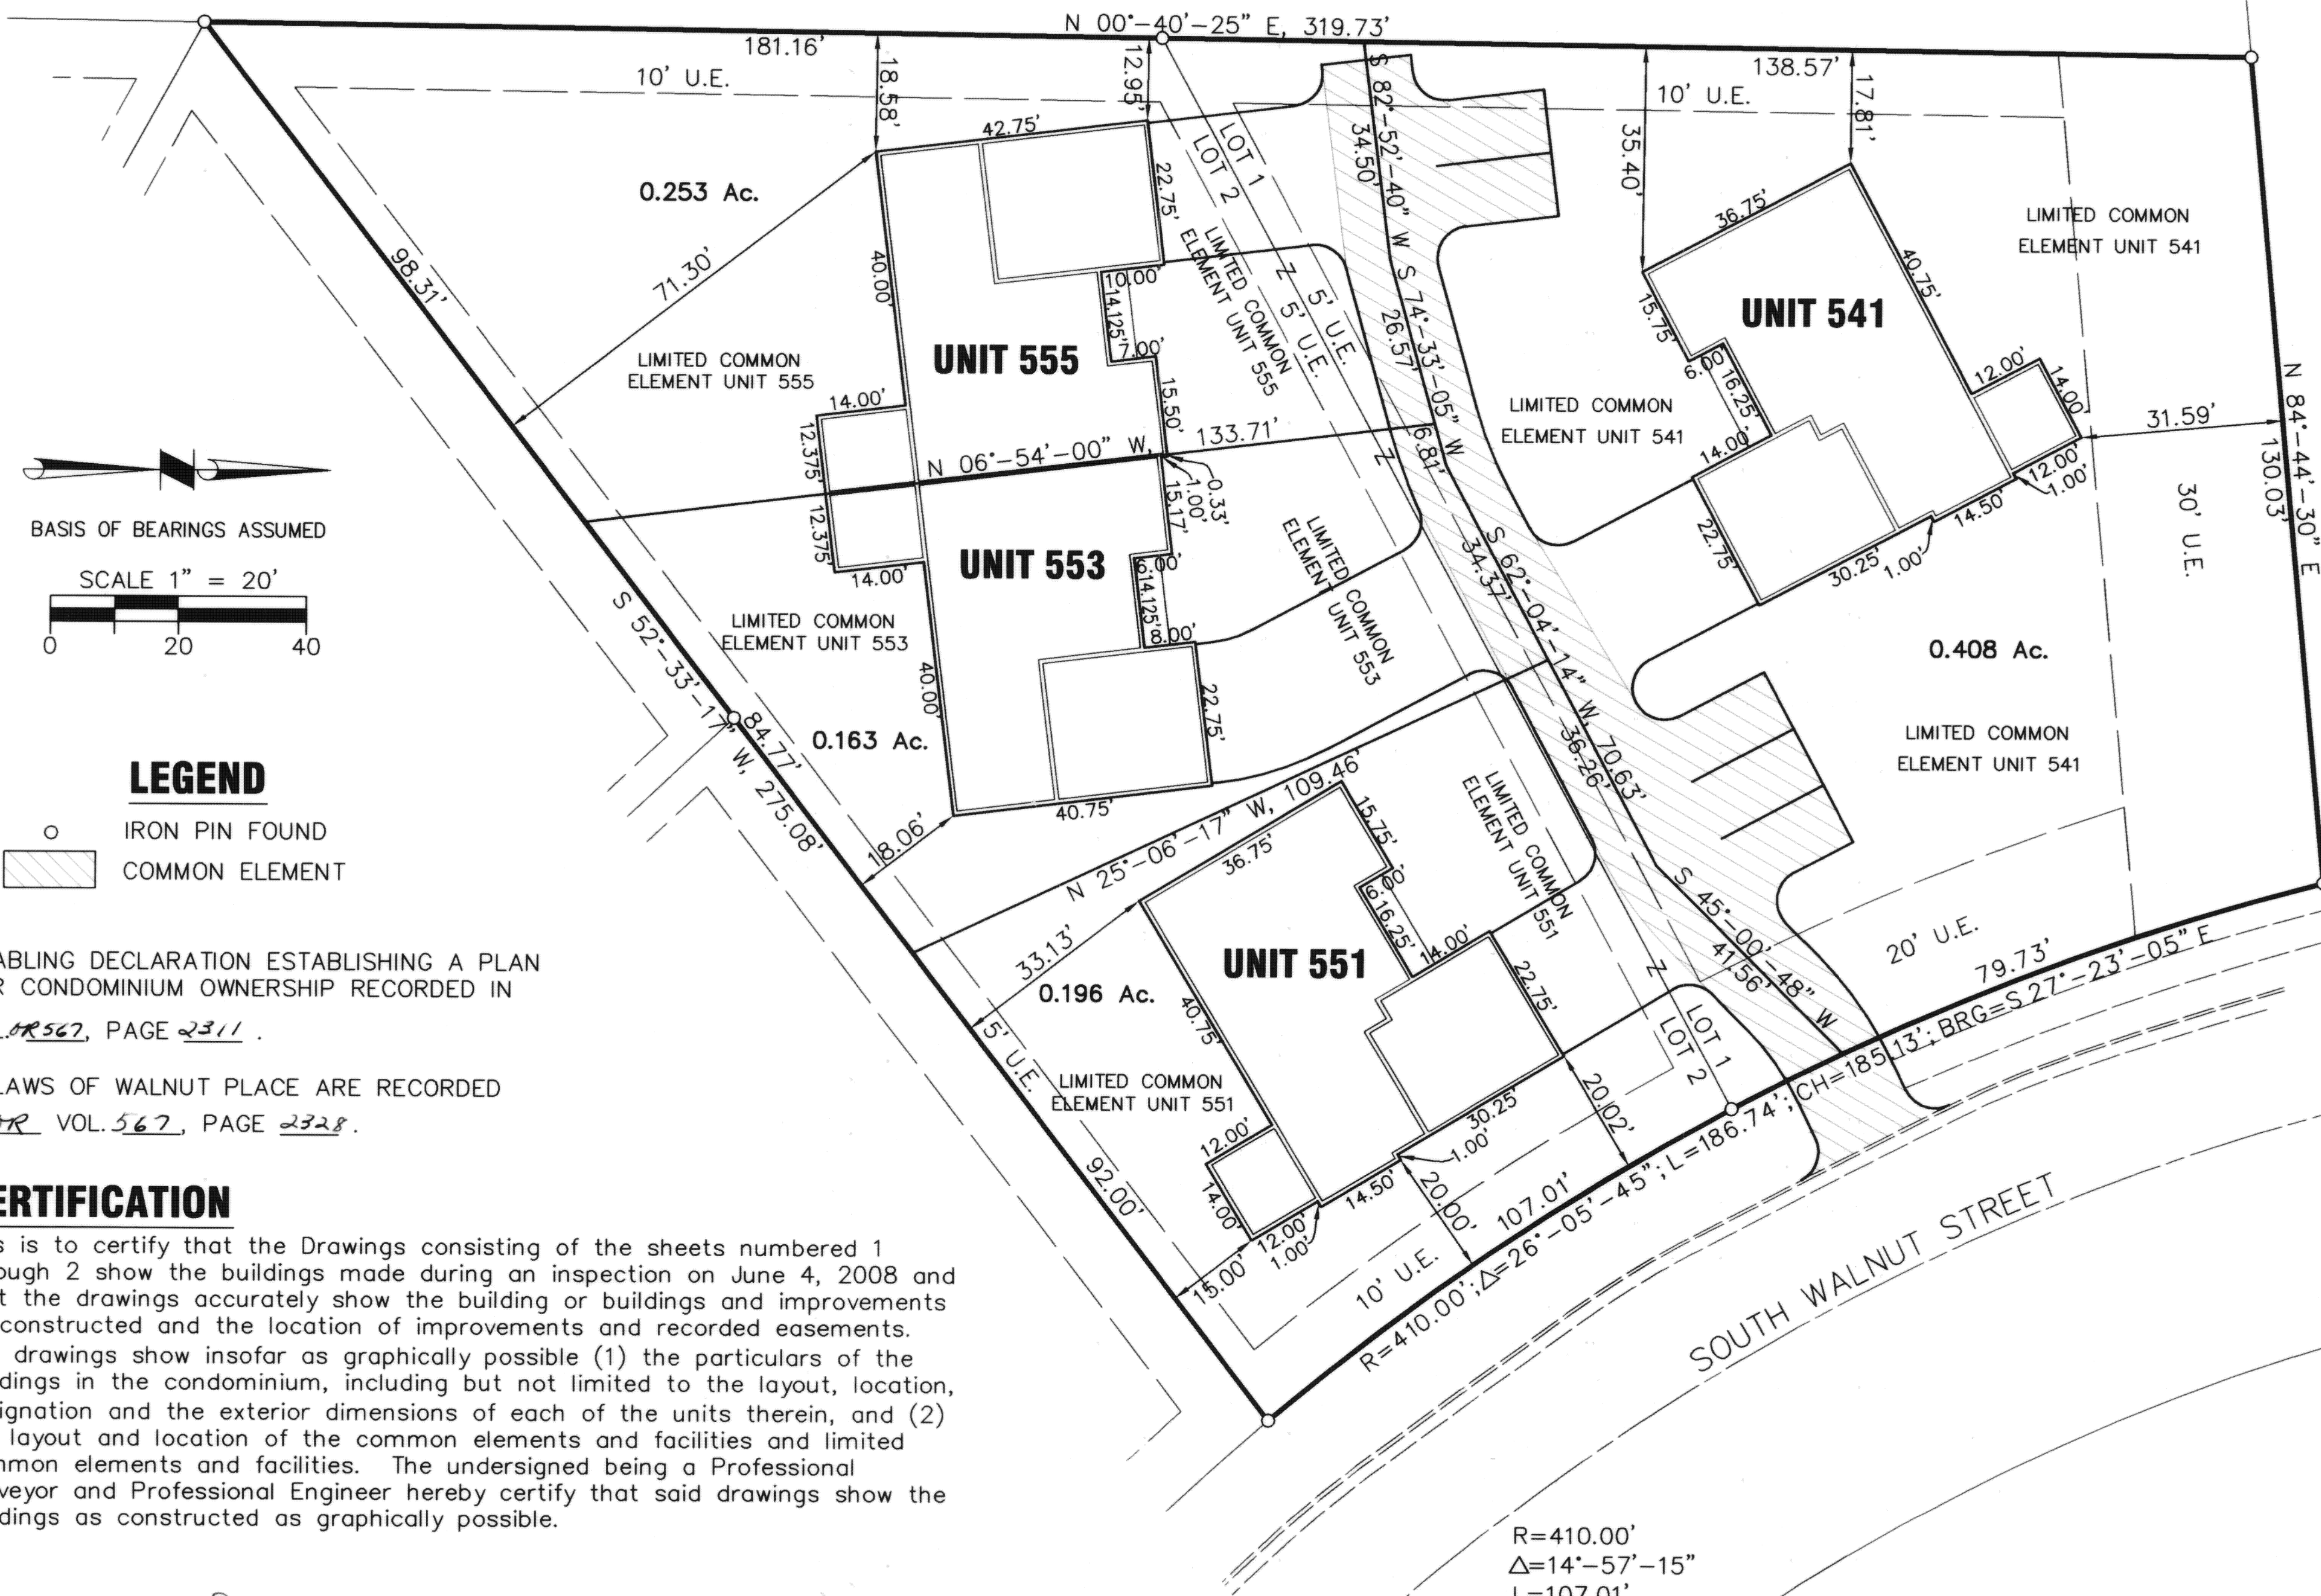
N 00°-40'-25" E, 319.73'
181.16'
10' U.E.
18.58'
12.95'
S 82°-52'-40" W
34.50'
138.57'
10' U.E.
17.81'
35.40'
42.75'
LOT 1
LOT 2
0.253 Ac.
22.75'
LIMITED COMMON ELEMENT UNIT 555
5' U.E.
5' U.E.
26.57'
S 74°-33'-05" W
36.75'
40.75'
LIMITED COMMON ELEMENT UNIT 541
98.31'
71.30'
40.00'
10.00'
14.125'
7.00'
UNIT 555
15.50'
UNIT 541
15.75'
6.00
16.25'
12.00'
14.00'
LIMITED COMMON ELEMENT UNIT 555
14.00'
133.71'
6.81'
LIMITED COMMON ELEMENT UNIT 541
14.00
31.59'
N 84°-44'-30" E
130.03'
12.375'
N 06°-54'-00" W
0.33'
1.00'
15.17'
12.00'
1.00'
14.50'
30' U.E.
BASIS OF BEARINGS ASSUMED
12.375'
14.00'
UNIT 553
6.00'
14.125'
8.00'
LIMITED ELEMENT COMMON UNIT 553
S 62°-04'-14" W, 70.63'
34.37'
22.75'
30.25'
1.00'
SCALE 1" = 20'
0
20
40
LIMITED COMMON ELEMENT UNIT 553
0.408 Ac.
S 52°-33'-17" W, 275.08'
84.77'
40.00'
22.75'
36.26'
LIMITED COMMON ELEMENT UNIT 541
0.163 Ac.
LEGEND
40.75'
N 25°-06'-17" W, 109.46'
15.75'
LIMITED COMMON ELEMENT UNIT 551
IRON PIN FOUND
COMMON ELEMENT
18.06'
36.75'
6.00'
16.25'
14.00'
S 45°-00'-48" W
41.56'
20' U.E.
UNIT 551
22.75'
79.73'
ABLING DECLARATION ESTABLISHING A PLAN R CONDOMINIUM OWNERSHIP RECORDED IN
33.13'
0.196 Ac.
40.75'
CH=185.13'; BRG=S 27°-23'-05" E
ORR 567, PAGE 2311 .
LOT 1
LOT 2
5' U.E.
LIMITED COMMON ELEMENT UNIT 551
20.02'
LAWS OF WALNUT PLACE ARE RECORDED
ORR VOL. 567, PAGE 2328.
30.25'
1.00'
L=186.74'
12.00'
92.00'
14.00'
14.50'
20.00'
107.01'
Δ=26°-05'-45"
ERTIFICATION
12.00'
1.00'
15.00'
10' U.E.
R=410.00'
SOUTH WALNUT STREET
s is to certify that the Drawings consisting of the sheets numbered 1 ough 2 show the buildings made during an inspection on June 4, 2008 and t the drawings accurately show the building or buildings and improvements constructed and the location of improvements and recorded easements. drawings show insofar as graphically possible (1) the particulars of the dings in the condominium, including but not limited to the layout, location, ignation and the exterior dimensions of each of the units therein, and (2) layout and location of the common elements and facilities and limited nmon elements and facilities. The undersigned being a Professional veyor and Professional Engineer hereby certify that said drawings show the dings as constructed as graphically possible.
R=410.00'
Δ=14°-57'-15"
L=107.01'